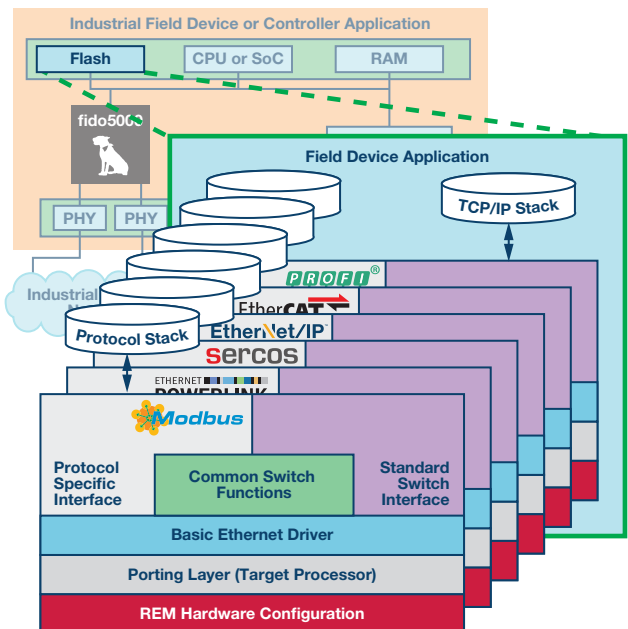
Industrial Field Device or Controller Application

Flash

CPU or SoC

RAM

fido5000

PHY

PHY

Industrial

Field Device Application

TCP/IP Stack

PROFI®

EtherCAT

EtherNet/IP

sercos

ETHERNET POWERLINK

Protocol Stack

Modbus

Protocol Specific Interface

Common Switch Functions

Standard Switch Interface

Basic Ethernet Driver

Porting Layer (Target Processor)

REM Hardware Configuration